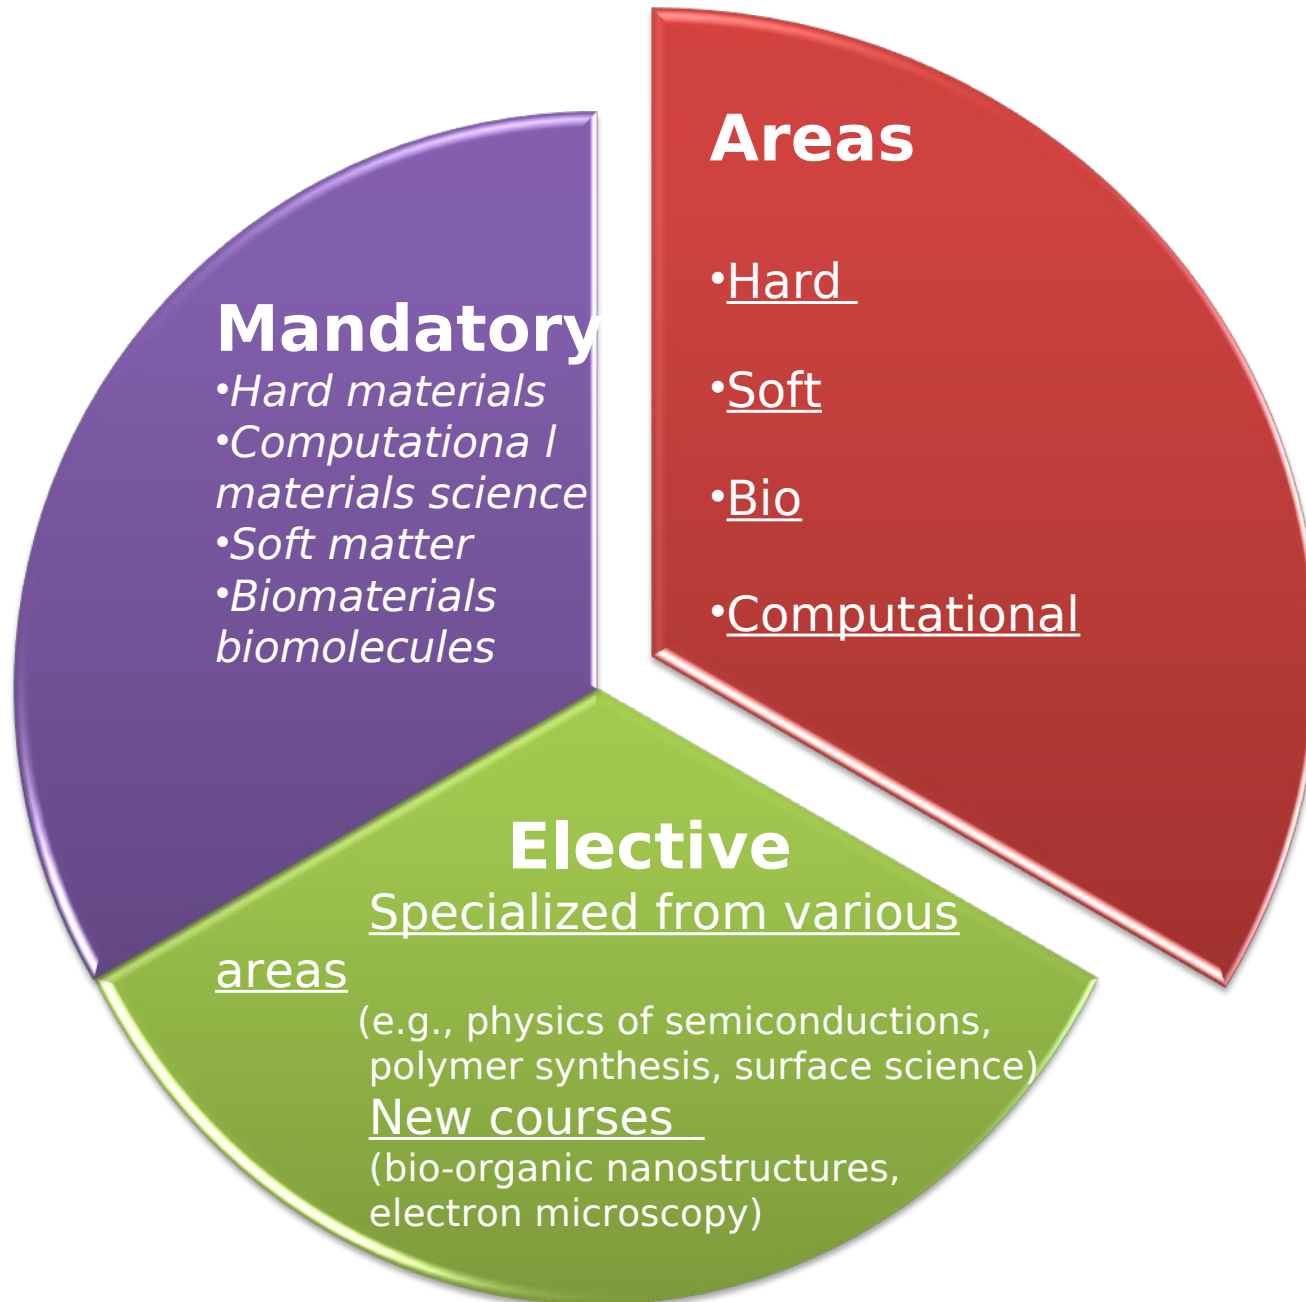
Areas

•Hard

•Soft

•Bio

•Computational

Mandatory
•Hard materials
•Computationa l materials science
•Soft matter
•Biomaterials biomolecules

Elective
Specialized from various areas
(e.g., physics of semiconductions, polymer synthesis, surface science)
New courses
(bio-organic nanostructures, electron microscopy)